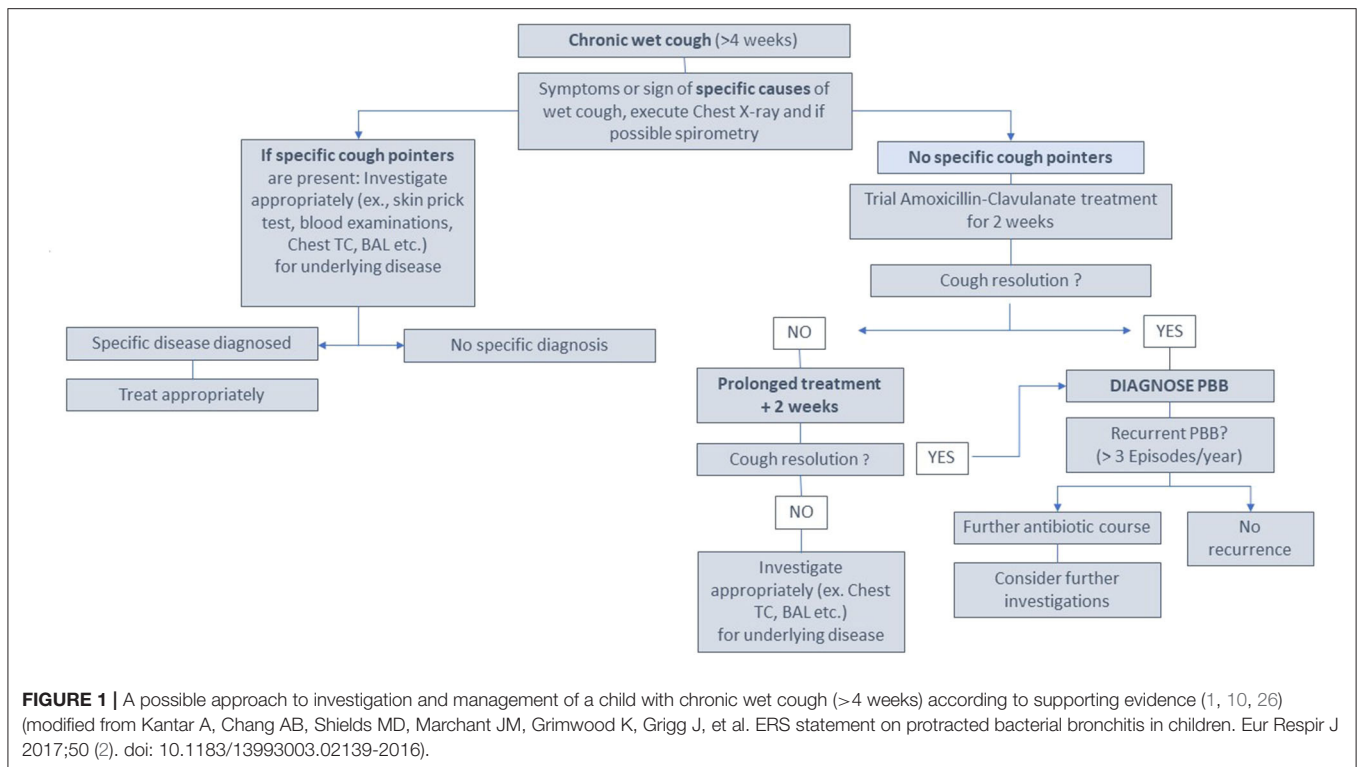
Chronic wet cough (>4 weeks)

Symptoms or sign of specific causes of wet cough, execute Chest X-ray and if possible spirometry

If specific cough pointers are present: Investigate appropriately (ex., skin prick test, blood examinations, Chest TC, BAL etc.) for underlying disease

Specific disease diagnosed

Treat appropriately

No specific diagnosis

No specific cough pointers

Trial Amoxicillin-Clavulanate treatment for 2 weeks

Cough resolution ?

NO

YES

Prolonged treatment + 2 weeks

Cough resolution ?

NO

Investigate appropriately (ex. Chest TC, BAL etc.) for underlying disease

DIAGNOSE PBB

YES

Recurrent PBB? (> 3 Episodes/year)

Further antibiotic course

Consider further investigations

No recurrence

FIGURE 1 | A possible approach to investigation and management of a child with chronic wet cough (>4 weeks) according to supporting evidence (1, 10, 26) (modified from Kantar A, Chang AB, Shields MD, Marchant JM, Grimwood K, Grigg J, et al. ERS statement on protracted bacterial bronchitis in children. Eur Respir J 2017;50 (2). doi: 10.1183/13993003.02139-2016).